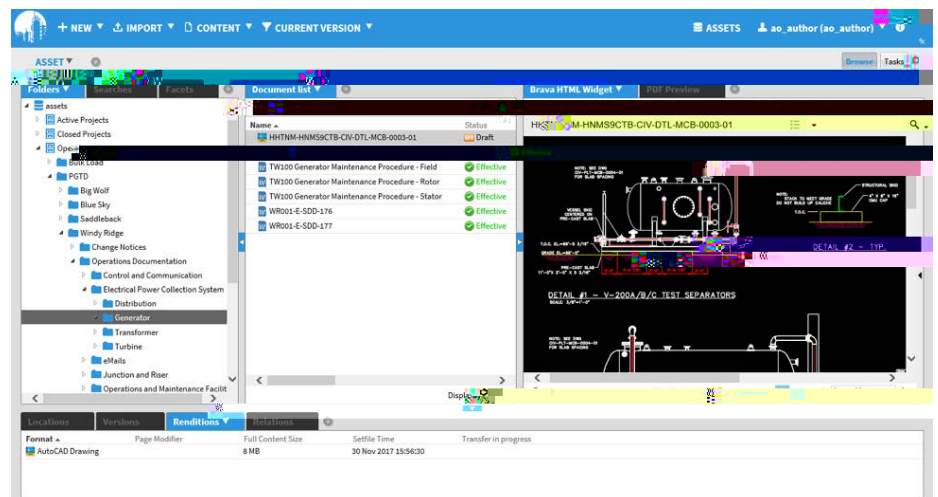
+ NEW ▼ IMPORT ▼ CONTENT ▼ CURRENT VERSION ▼ ASSETS ao_author (ao_author) ▼

ASSET ▼

Browse Tasks

Folders ▼ Searches Facets

Document list ▼

Brava HTML Widget ▼ PDF Preview

assets
Active Projects
Closed Projects
Ope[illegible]
Bulk Load
PGTD
Big Wolf
Blue Sky
Saddleback
Windy Ridge
Change Notices
Operations Documentation
Control and Communication
Electrical Power Collection System
Distribution
Generator
Transformer
Turbine
eMails
Junction and Riser
Operations and Maintenance Facilit

| Name | Status |
|---|---|
| HHTNM-HNMS9CTB-CIV-DTL-MCB-0003-01 | Draft |
| TW100 Generator Maintenance Procedure - Field | Effective |
| TW100 Generator Maintenance Procedure - Rotor | Effective |
| TW100 Generator Maintenance Procedure - Stator | Effective |
| WR001-E-SDD-176 | Effective |
| WR001-E-SDD-177 | Effective |

HH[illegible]M-HNMS9CTB-CIV-DTL-MCB-0003-01

DETAIL #2 - TYP.

DETAIL #1 - V-200A/B/C TEST SEPARATORS

Displ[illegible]

Locations Versions Renditions ▼ Relations

| Format | Page Modifier | Full Content Size | Setfile Time | Transfer in progress |
|---|---|---|---|---|
| AutoCAD Drawing | | 8 MB | 30 Nov 2017 15:56:30 | |